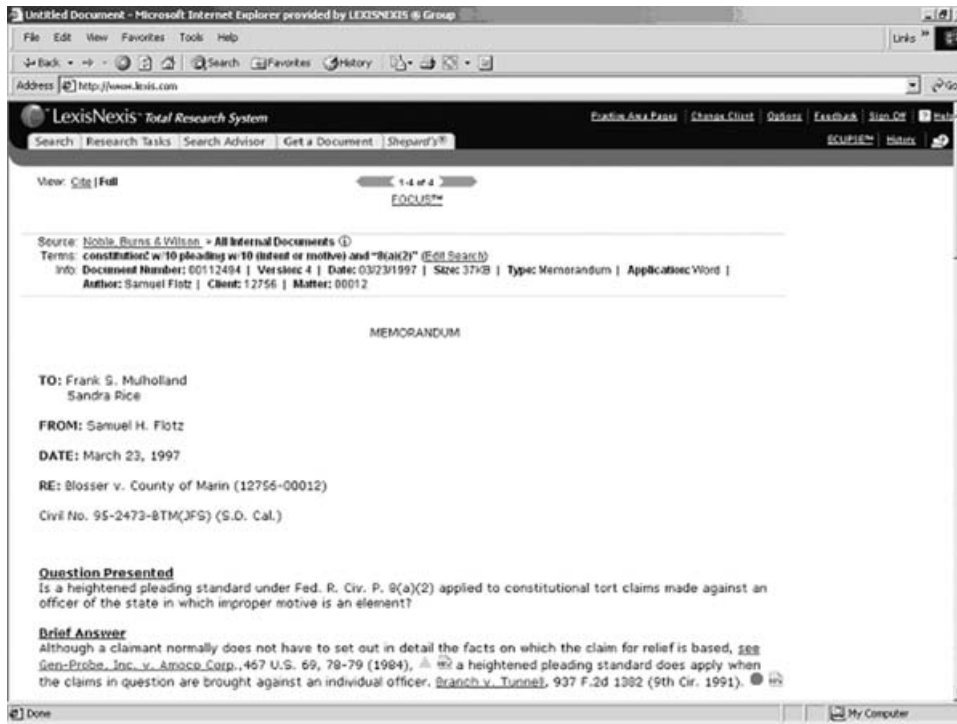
Untitled Document - Microsoft Internet Explorer provided by LEXISNEXIS ® Group

File Edit View Favorites Tools Help

Links

Back Search Favorites History

Address http://www.lexis.com

LexisNexis Total Research System

Practice Area Pages | Change Client | Options | Feedback | Sign Off | Help

Search | Research Tasks | Search Advisor | Get a Document | Shepard's®

ECLIPSE™ | History

View: Cite | Full

1-4 of 4

FOCUS™

Source: Noble, Burns & Wilson > All Internal Documents
Terms: constitution! w/10 pleading w/10 (intent or motive) and "8(a)(2)" (Edit Search)
Info: Document Number: 00112494 | Version: 4 | Date: 03/23/1997 | Size: 37KB | Type: Memorandum | Application: Word | Author: Samuel Flotz | Client: 12756 | Matter: 00012

MEMORANDUM

TO: Frank S. Mulholland
Sandra Rice

FROM: Samuel H. Flotz

DATE: March 23, 1997

RE: Blosser v. County of Marin (12756-00012)

Civil No. 95-2473-BTM(JFS) (S.D. Cal.)

Question Presented
Is a heightened pleading standard under Fed. R. Civ. P. 8(a)(2) applied to constitutional tort claims made against an officer of the state in which improper motive is an element?

Brief Answer
Although a claimant normally does not have to set out in detail the facts on which the claim for relief is based, see Gen-Probe, Inc. v. Amoco Corp., 467 U.S. 69, 78-79 (1984), a heightened pleading standard does apply when the claims in question are brought against an individual officer. Branch v. Tunnel, 937 F.2d 1382 (9th Cir. 1991).

Done

My Computer